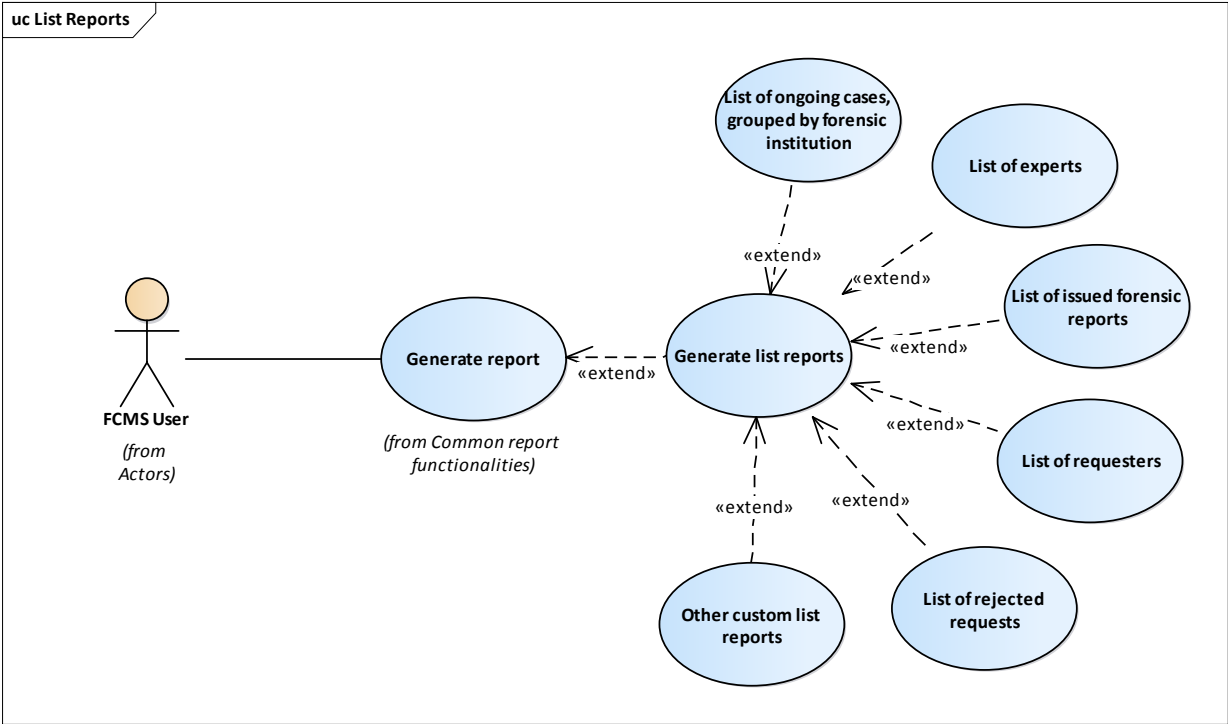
uc List Reports

List of ongoing cases, grouped by forensic institution

List of experts

«extend»

«extend»

List of issued forensic reports

Generate report

«extend»

Generate list reports

«extend»

FCMS User

(from Actors)

(from Common report functionalities)

«extend»

List of requesters

«extend»

«extend»

Other custom list reports

List of rejected requests